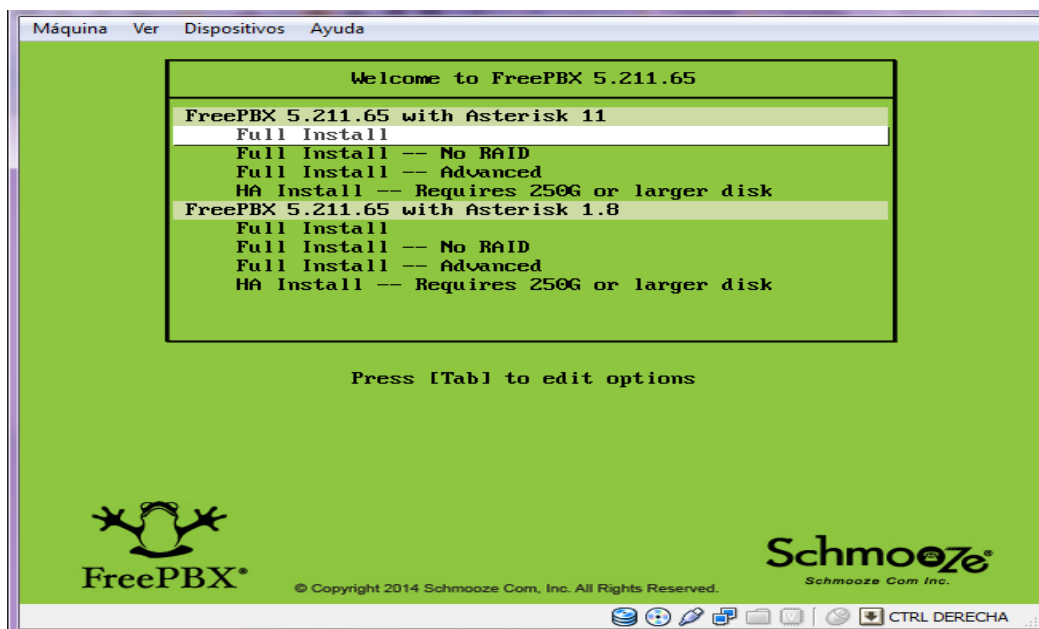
Máquina Ver Dispositivos Ayuda

Welcome to FreePBX 5.211.65

FreePBX 5.211.65 with Asterisk 11
Full Install
Full Install -- No RAID
Full Install -- Advanced
HA Install -- Requires 250G or larger disk
FreePBX 5.211.65 with Asterisk 1.8
Full Install
Full Install -- No RAID
Full Install -- Advanced
HA Install -- Requires 250G or larger disk

Press [Tab] to edit options

FreePBX®

© Copyright 2014 Schmooze Com, Inc. All Rights Reserved.

Schmooze®
Schmooze Com Inc.

CTRL DERECHA